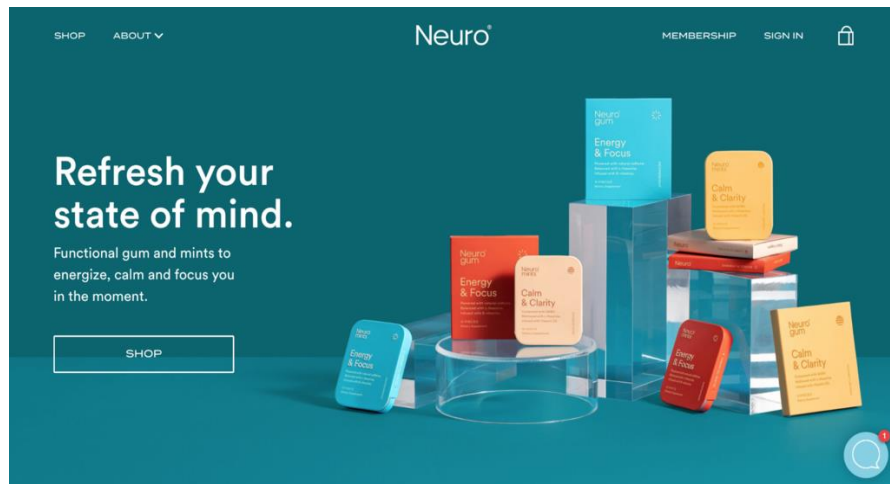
SHOP ABOUT

Neuro®

MEMBERSHIP SIGN IN

Refresh your state of mind.

Functional gum and mints to energize, calm and focus you in the moment.

SHOP

Neuro gum
Energy & Focus

Neuro gum
Calm & Clarity

Neuro gum
Energy & Focus

Neuro mints
Calm & Clarity

Neuro mints
Energy & Focus

Neuro mints
Energy & Focus

Neuro gum
Calm & Clarity

1